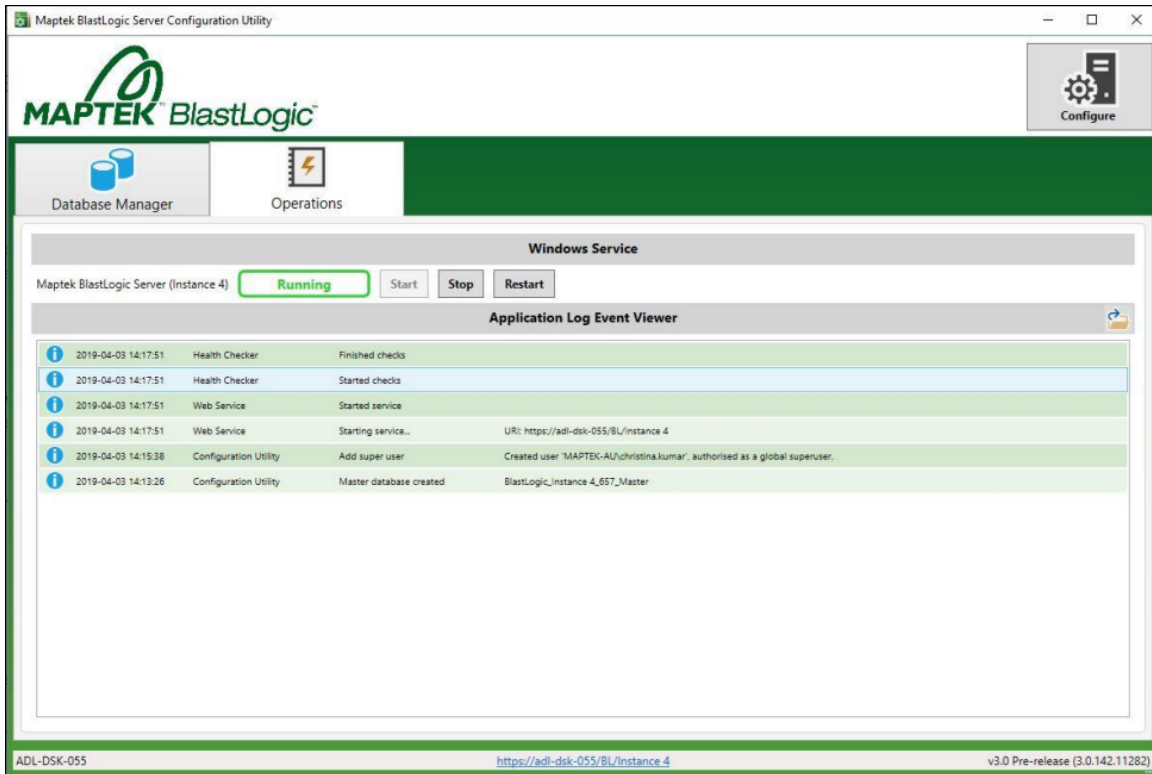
Maptek BlastLogic Server Configuration Utility

MAPTEK BlastLogic

Configure

Database Manager

Operations

Windows Service

Maptek BlastLogic Server (Instance 4) Running Start Stop Restart

Application Log Event Viewer

| | | | |
|---|---|---|---|
| 2019-04-03 14:17:51 | Health Checker | Finished checks | |
| 2019-04-03 14:17:51 | Health Checker | Started checks | |
| 2019-04-03 14:17:51 | Web Service | Started service | |
| 2019-04-03 14:17:51 | Web Service | Starting service... | URI: https://adl-dsk-055/BL/Instance 4 |
| 2019-04-03 14:15:38 | Configuration Utility | Add super user | Created user 'MAPTEK-AU\christina.kumar', authorised as a global superuser. |
| 2019-04-03 14:13:26 | Configuration Utility | Master database created | BlastLogic_Instance 4_657_Master |

ADL-DSK-055

https://adl-dsk-055/BL/Instance 4

v3.0 Pre-release (3.0.142.11282)